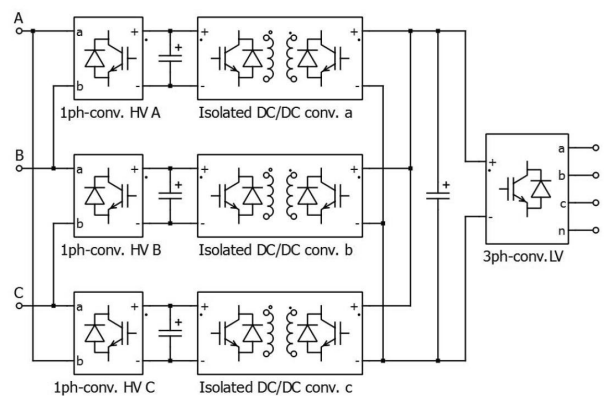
A
a
b
+
-
+
+
-
+
-
1ph-conv. HV A
Isolated DC/DC conv. a
B
a
b
+
-
+
+
-
+
-
1ph-conv. HV B
Isolated DC/DC conv. b
C
a
b
+
-
+
+
-
+
-
1ph-conv. HV C
Isolated DC/DC conv. c
+
+
-
a
b
c
n
3ph-conv. LV